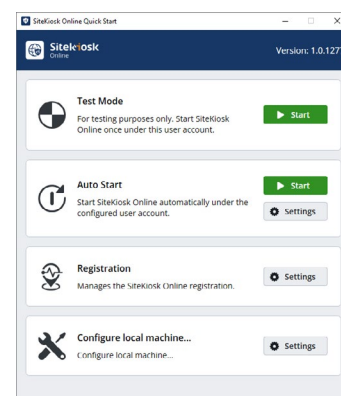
SiteKiosk Online Quick Start

SiteKiosk Online

Version: 1.0.127

Test Mode

For testing purposes only. Start SiteKiosk Online once under this user account.

Start

Auto Start

Start SiteKiosk Online automatically under the configured user account.

Start

Settings

Registration

Manages the SiteKiosk Online registration.

Settings

Configure local machine...

Configure local machine...

Settings